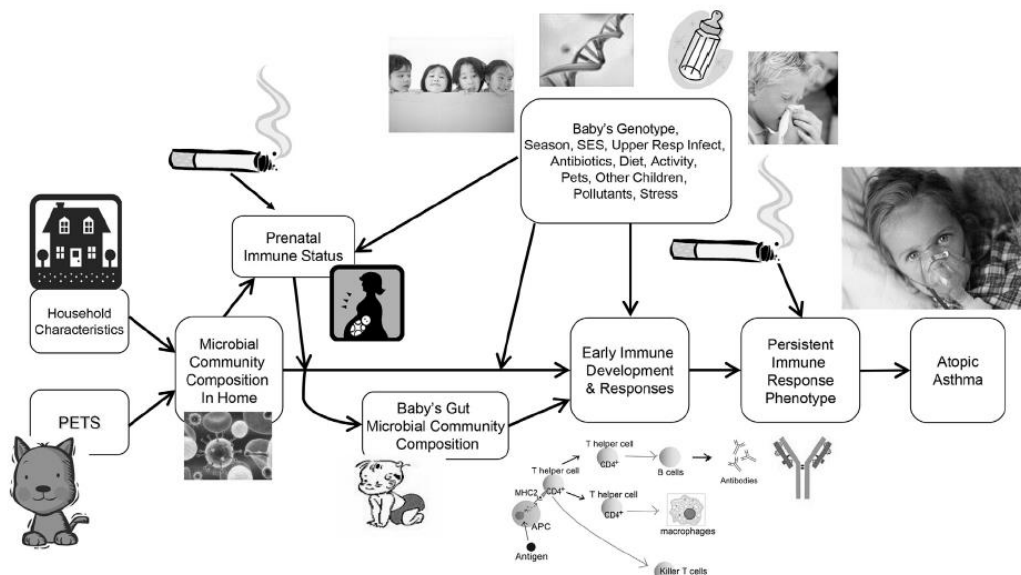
Baby's Genotype, Season, SES, Upper Resp Infect, Antibiotics, Diet, Activity, Pets, Other Children, Pollutants, Stress

Prenatal Immune Status

Household Characteristics

Microbial Community Composition In Home

PETS

Baby's Gut Microbial Community Composition

Early Immune Development & Responses

Persistent Immune Response Phenotype

Atopic Asthma

T helper cell

CD4+

B cells

Antibodies

T helper cell

MHC2

CD4+

T helper cell

CD4+

macrophages

APC

Antigen

Killer T cells